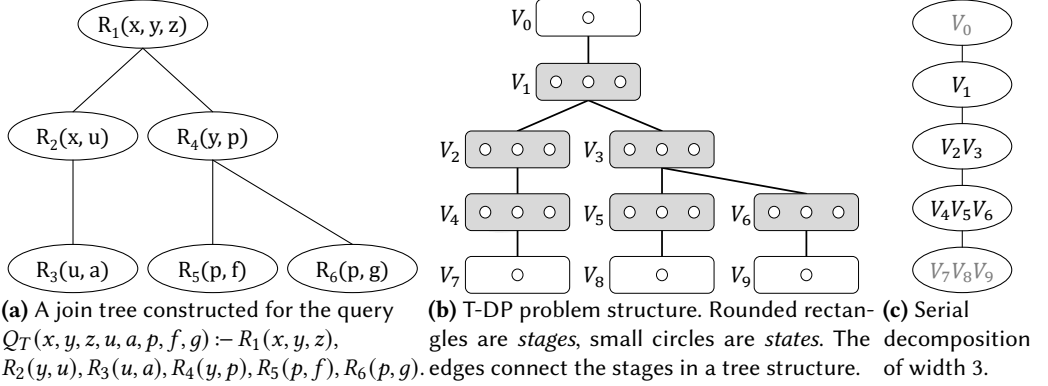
$R_1(x, y, z)$

$R_2(x, u)$

$R_4(y, p)$

$R_3(u, a)$

$R_5(p, f)$

$R_6(p, g)$

$V_0$

$V_1$

$V_2$

$V_3$

$V_4$

$V_5$

$V_6$

$V_7$

$V_8$

$V_9$

$V_0$

$V_1$

$V_2V_3$

$V_4V_5V_6$

$V_7V_8V_9$

**(a)** A join tree constructed for the query $Q_T(x, y, z, u, a, p, f, g) :– R_1(x, y, z), R_2(y, u), R_3(u, a), R_4(y, p), R_5(p, f), R_6(p, g)$.

**(b)** T-DP problem structure. Rounded rectangles are *stages*, small circles are *states*. The edges connect the stages in a tree structure.

**(c)** Serial decomposition of width 3.